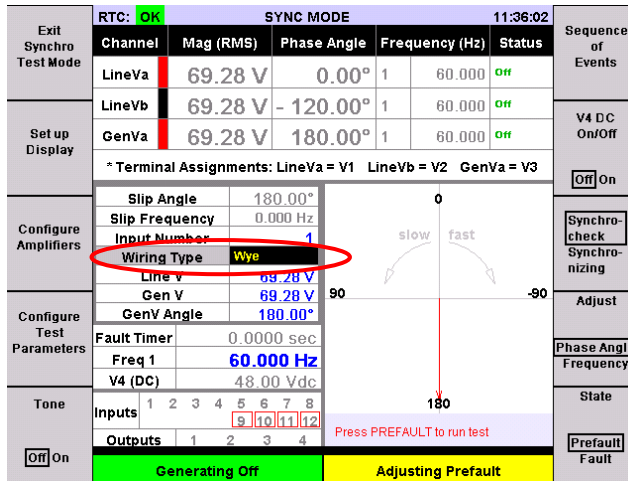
Exit Synchro Test Mode

Set up Display

Configure Amplifiers

Configure Test Parameters

Tone

Off On

RTC: OK SYNC MODE 11:36:02

| Channel | Mag (RMS) | Phase Angle | Frequency (Hz) | Status |
|---|---|---|---|---|
| LineVa | 69.28 V | 0.00° | 1 60.000 | Off |
| LineVb | 69.28 V | - 120.00° | 1 60.000 | Off |
| GenVa | 69.28 V | 180.00° | 1 60.000 | Off |

* Terminal Assignments: LineVa = V1 LineVb = V2 GenVa = V3

| | |
|---|---|
| Slip Angle | 180.00° |
| Slip Frequency | 0.000 Hz |
| Input Number | 1 |
| Wiring Type | Wye |
| Line V | 69.28 V |
| Gen V | 69.28 V |
| GenV Angle | 180.00° |

Fault Timer 0.0000 sec
Freq 1 60.000 Hz
V4 (DC) 48.00 Vdc

Inputs 1 2 3 4 5 6 7 8 9 10 11 12
Outputs 1 2 3 4

0
slow fast
90 -90
180

Press PREFAULT to run test

Generating Off

Adjusting Prefault

Sequence of Events

V4 DC On/Off

Off On

Synchro-check

Synchro-nizing

Adjust

Phase Angl

Frequency

State

Prefault

Fault